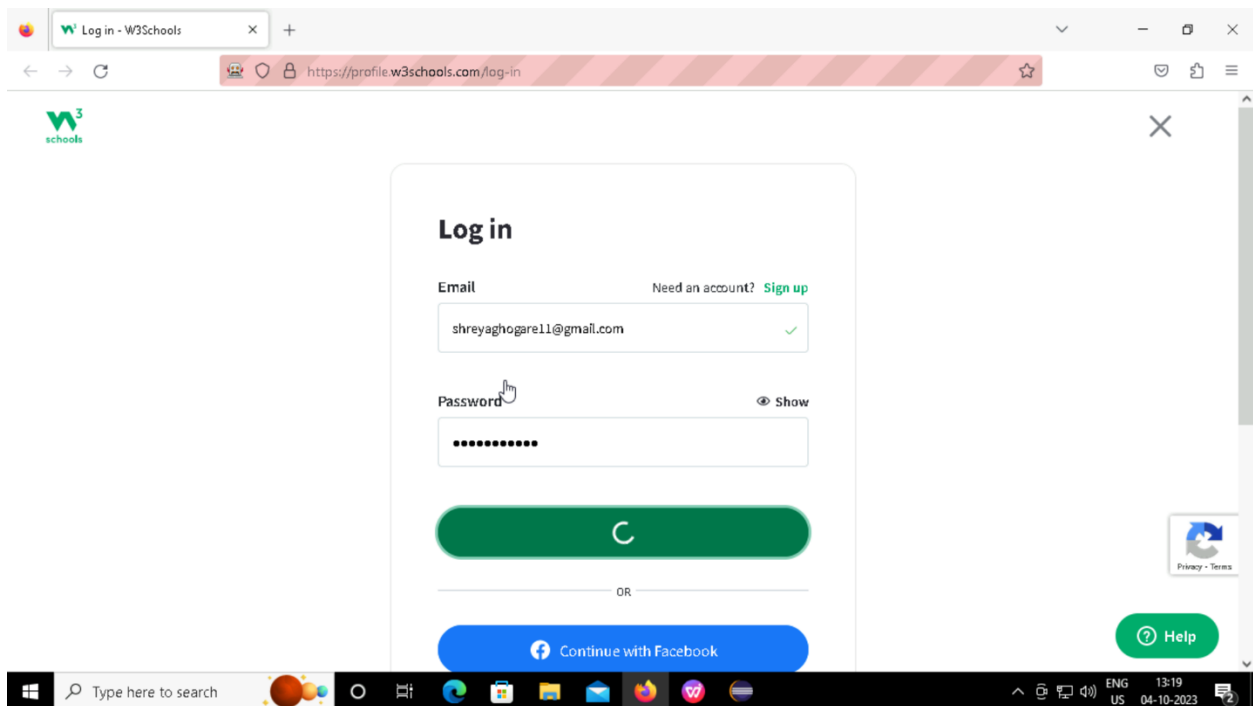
Log in - W3Schools

https://profile.w3schools.com/log-in

w3schools

Log in

Email

Need an account? Sign up

shreyaghogare11@gmail.com

Password

Show

••••••••••••

OR

Continue with Facebook

Privacy - Terms

Help

Type here to search

ENG
US

13:19
04-10-2023

2